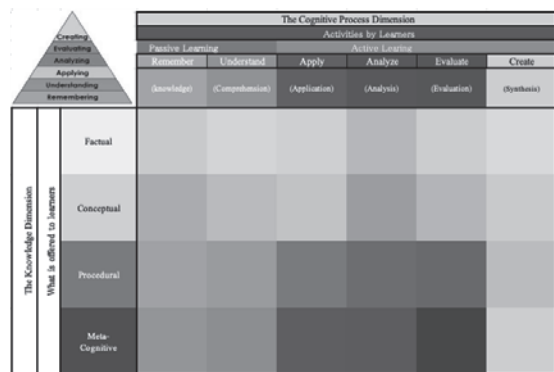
Creating
Evaluating
Analysing
Applying
Understanding
Remembering

The Cognitive Process Dimension
Activities by Learners
Passive Learning
Active Leaing

| Remember (knowledge) | Understand (Comprehension) | Apply (Application) | Analyze (Analysis) | Evaluate (Evaluation) | Create (Synthesis) |
|---|---|---|---|---|---|

The Knowledge Dimension
What is offered to learners

Factual
Conceptual
Procedural
Meta-Cognitive